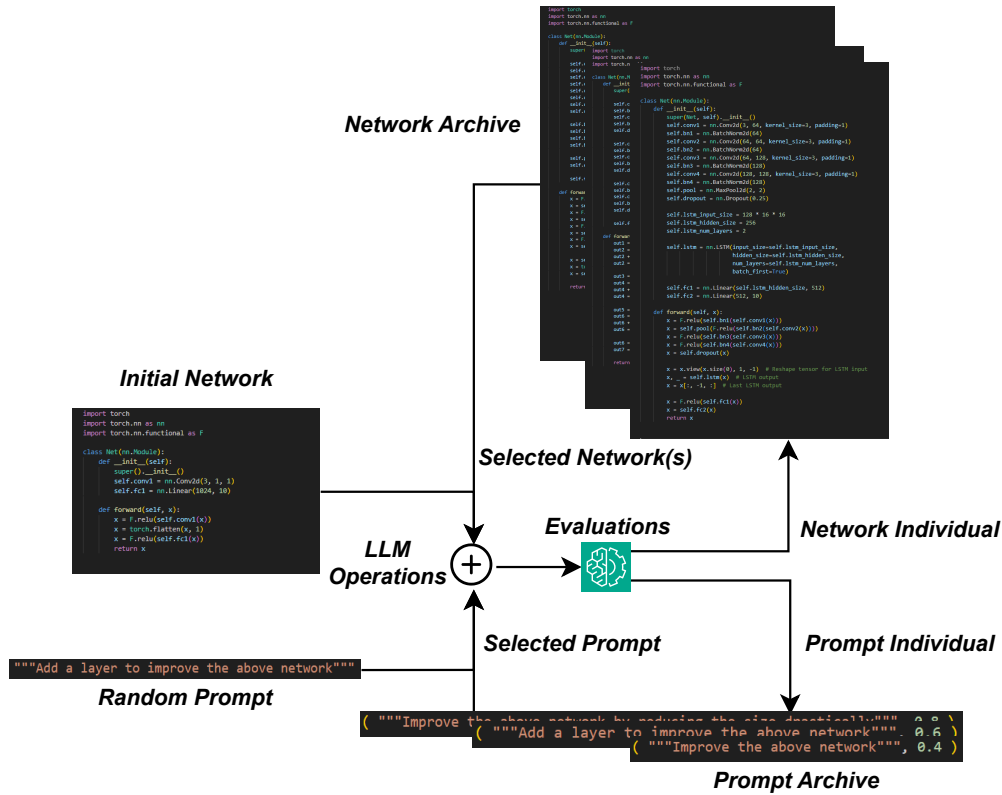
Network Archive

import torch
import torch.nn as nn
import torch.nn.functional as F

class Net(nn.Module):
    def __init__(self):
        super(Net, self).__init__()
        self.conv1 = nn.Conv2d(3, 64, kernel_size=3, padding=1)
        self.bn1 = nn.BatchNorm2d(64)
        self.conv2 = nn.Conv2d(64, 64, kernel_size=3, padding=1)
        self.bn2 = nn.BatchNorm2d(64)
        self.conv3 = nn.Conv2d(64, 128, kernel_size=3, padding=1)
        self.bn3 = nn.BatchNorm2d(128)
        self.conv4 = nn.Conv2d(128, 128, kernel_size=3, padding=1)
        self.bn4 = nn.BatchNorm2d(128)
        self.pool = nn.MaxPool2d(2, 2)
        self.dropout = nn.Dropout(0.25)

        self.lstm_input_size = 128 * 16 * 16
        self.lstm_hidden_size = 256
        self.lstm_num_layers = 2

        self.lstm = nn.LSTM(input_size=self.lstm_input_size,
                            hidden_size=self.lstm_hidden_size,
                            num_layers=self.lstm_num_layers,
                            batch_first=True)

        self.fc1 = nn.Linear(self.lstm_hidden_size, 512)
        self.fc2 = nn.Linear(512, 10)

    def forward(self, x):
        x = F.relu(self.bn1(self.conv1(x)))
        x = self.pool(F.relu(self.bn2(self.conv2(x))))
        x = F.relu(self.bn3(self.conv3(x)))
        x = F.relu(self.bn4(self.conv4(x)))
        x = self.dropout(x)

        x = x.view(x.size(0), 1, -1)  # Reshape tensor for LSTM input
        x, _ = self.lstm(x)  # LSTM output
        x = x[:, -1, :]  # Last LSTM output

        x = F.relu(self.fc1(x))
        x = self.fc2(x)
        return x

Initial Network

import torch
import torch.nn as nn
import torch.nn.functional as F

class Net(nn.Module):
    def __init__(self):
        super().__init__()
        self.conv1 = nn.Conv2d(3, 1, 1)
        self.fc1 = nn.Linear(1024, 10)

    def forward(self, x):
        x = F.relu(self.conv1(x))
        x = torch.flatten(x, 1)
        x = F.relu(self.fc1(x))
        return x

Selected Network(s)

Evaluations

Network Individual

LLM Operations

Selected Prompt

Prompt Individual

"""Add a layer to improve the above network"""

Random Prompt

( """Improve the above network by reducing the size drastically""", 0.8 )
( """Add a layer to improve the above network""", 0.6 )
( """Improve the above network""", 0.4 )

Prompt Archive